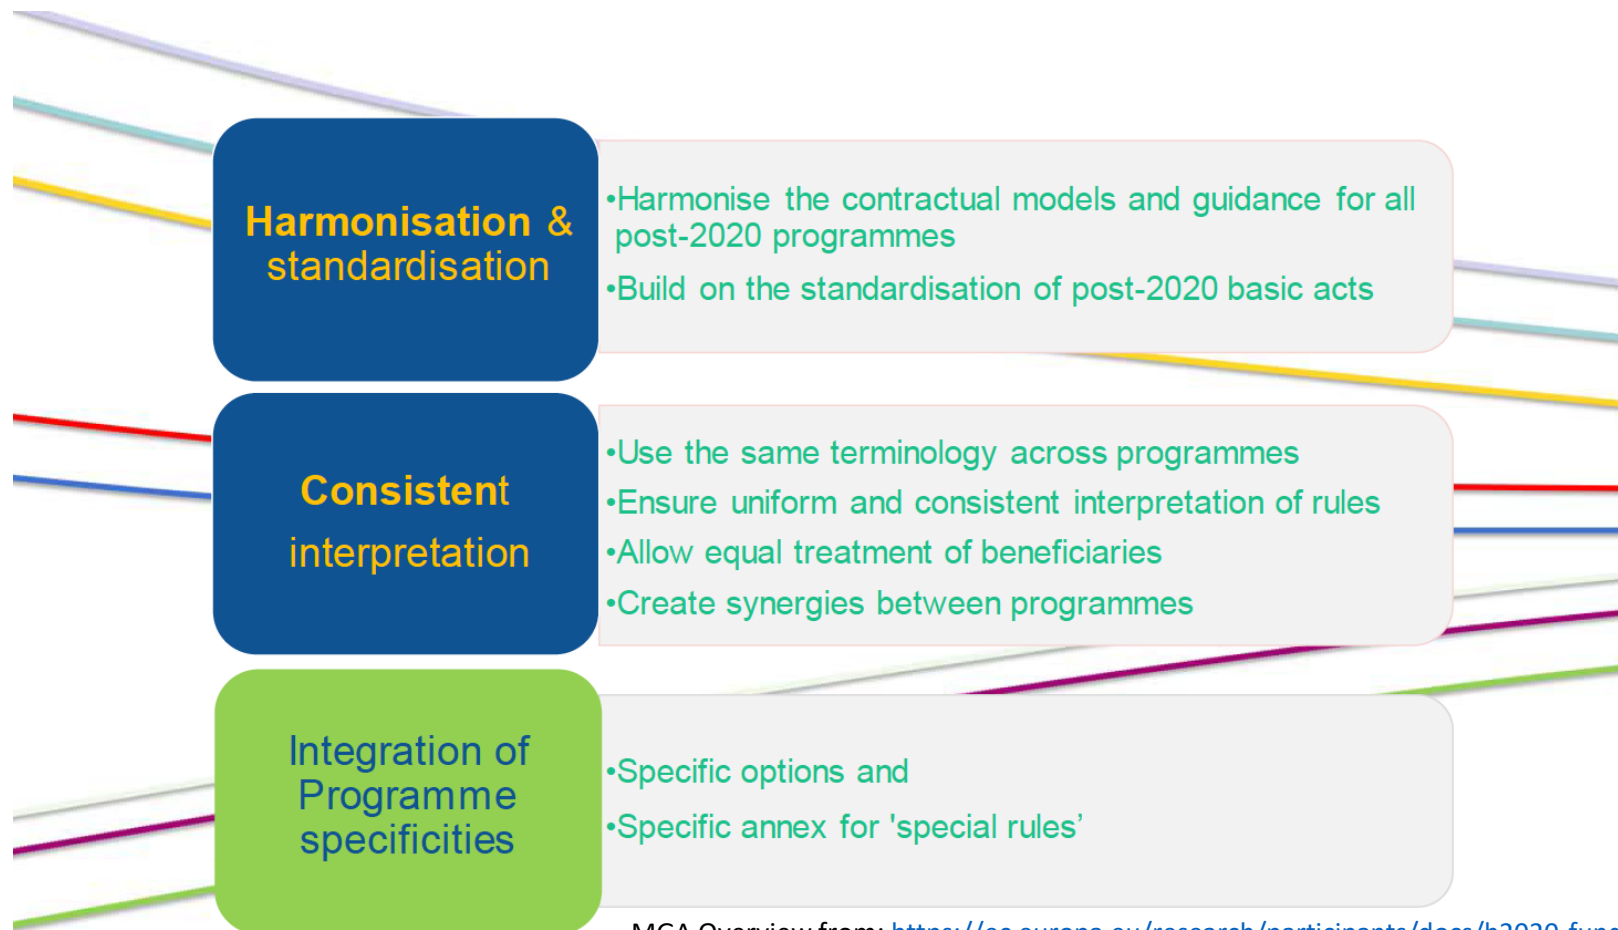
Harmonisation & standardisation

•Harmonise the contractual models and guidance for all post-2020 programmes

•Build on the standardisation of post-2020 basic acts

Consistent interpretation

•Use the same terminology across programmes

•Ensure uniform and consistent interpretation of rules

•Allow equal treatment of beneficiaries

•Create synergies between programmes

Integration of Programme specificities

•Specific options and

•Specific annex for 'special rules'

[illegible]